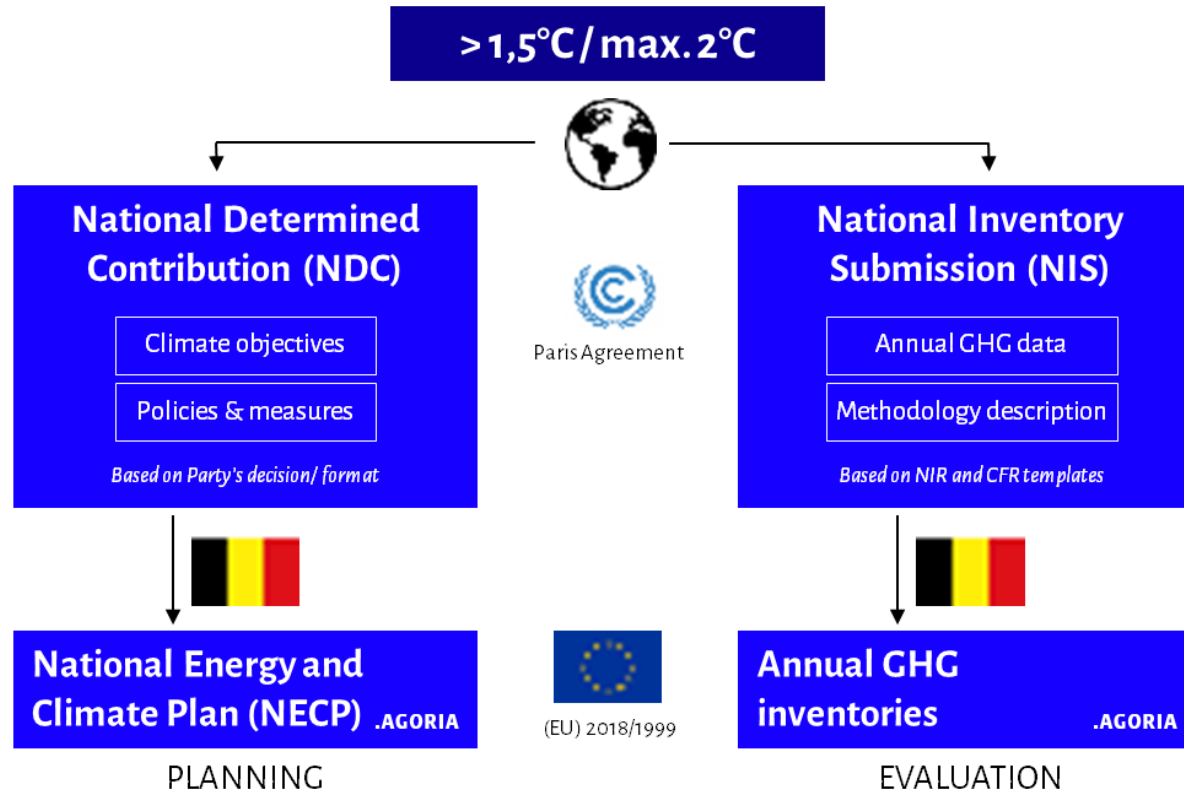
>1,5°C / max. 2°C

National Determined Contribution (NDC)

Climate objectives

Policies & measures

Based on Party's decision/ format

Paris Agreement

National Inventory Submission (NIS)

Annual GHG data

Methodology description

Based on NIR and CFR templates

National Energy and Climate Plan (NECP) .AGORIA

(EU) 2018/1999

Annual GHG inventories .AGORIA

PLANNING

EVALUATION